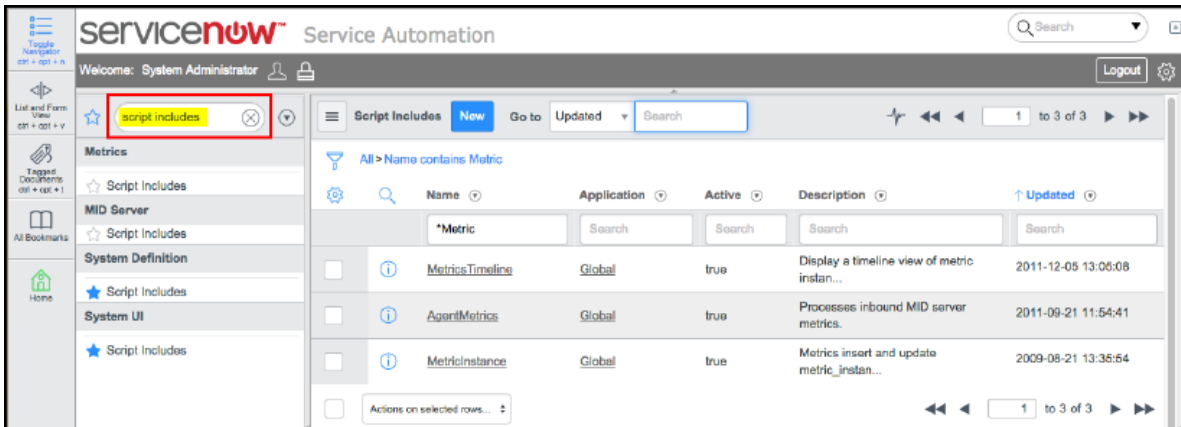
Toggle Navigator ctrl + opt + n

servicenow Service Automation

Search

Welcome: System Administrator

Logout

List and Form View ctrl + opt + v

Tagged Documents ctrl + opt + t

All Bookmarks

Home

script includes

Metrics

Script Includes

MID Server

Script Includes

System Definition

Script Includes

System UI

Script Includes

Script Includes New Go to Updated Search

1 to 3 of 3

All > Name contains Metric

| | | Name | Application | Active | Description | ↑ Updated |
|---|---|---|---|---|---|---|
| | | *Metric | Search | Search | Search | Search |
| | ⓘ | MetricsTimeline | Global | true | Display a timeline view of metric instan... | 2011-12-05 13:05:08 |
| | ⓘ | AgentMetrics | Global | true | Processes inbound MID server metrics. | 2011-09-21 11:54:41 |
| | ⓘ | MetricInstance | Global | true | Metrics insert and update metric_instan... | 2009-08-21 13:35:54 |

Actions on selected rows...

1 to 3 of 3